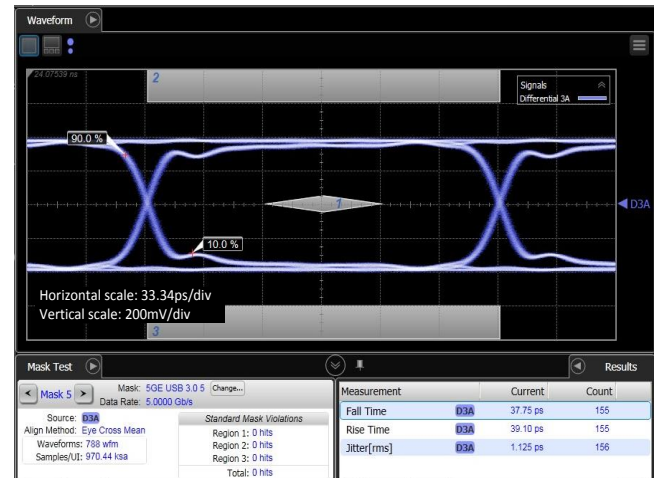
Waveform

24.07539 ns

2

Signals
Differential 3A

90.0 %

1

D3A

10.0 %

Horizontal scale: 33.34ps/div
Vertical scale: 200mV/div

3

Mask Test

Results

Mask 5

Mask: 5GE USB 3.0 5 Change...
Data Rate: 5.0000 Gb/s

Source: D3A
Align Method: Eye Cross Mean
Waveforms: 788 wfm
Samples/UI: 970.44 ksa

Standard Mask Violations
Region 1: 0 hits
Region 2: 0 hits
Region 3: 0 hits
Total: 0 hits

| Measurement | | Current | Count |
|---|---|---|---|
| Fall Time | D3A | 37.75 ps | 155 |
| Rise Time | D3A | 39.10 ps | 155 |
| Jitter[rms] | D3A | 1.125 ps | 156 |